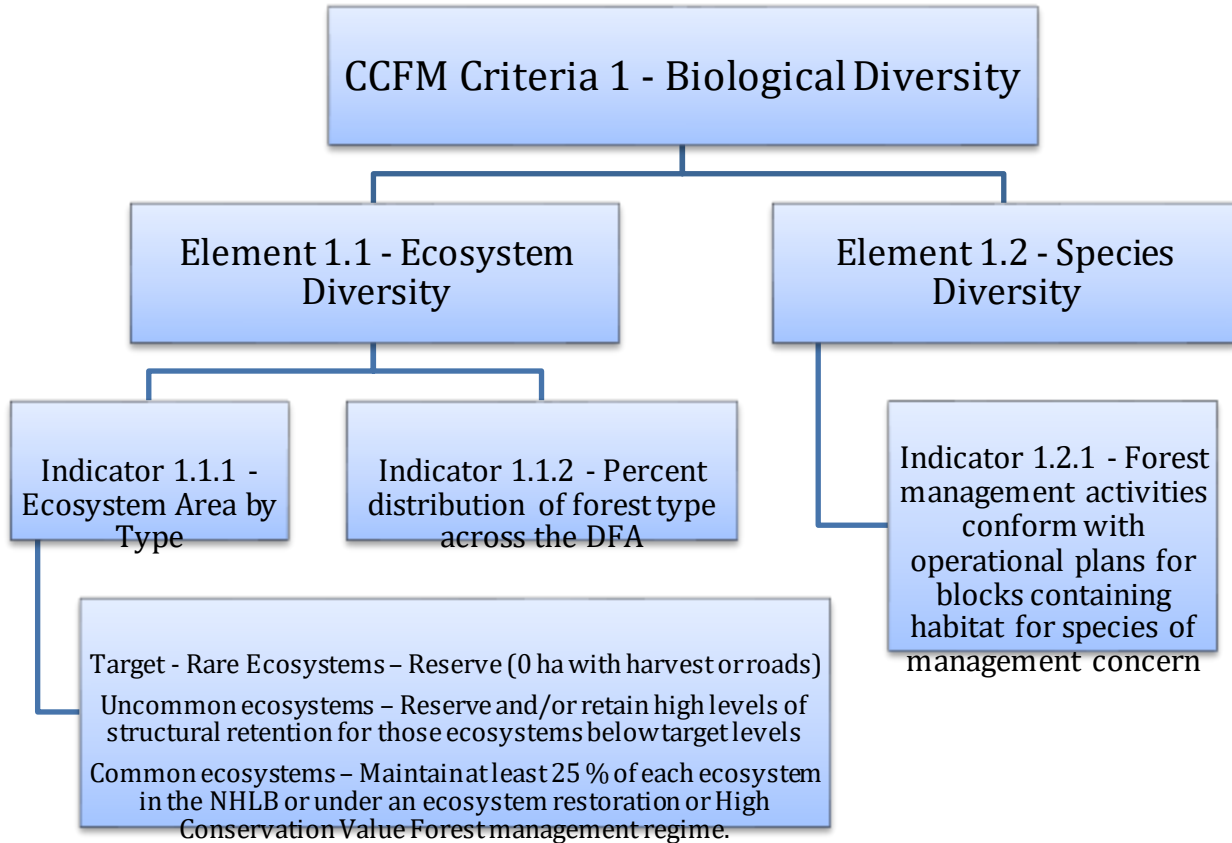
CCFM Criteria 1 - Biological Diversity

Element 1.1 - Ecosystem Diversity

Element 1.2 - Species Diversity

Indicator 1.1.1 - Ecosystem Area by Type

Indicator 1.1.2 - Percent distribution of forest type across the DFA

Indicator 1.2.1 - Forest management activities conform with operational plans for blocks containing habitat for species of management concern

Target - Rare Ecosystems – Reserve (0 ha with harvest or roads)

Uncommon ecosystems – Reserve and/or retain high levels of structural retention for those ecosystems below target levels

Common ecosystems – Maintain at least 25 % of each ecosystem in the NHLB or under an ecosystem restoration or High Conservation Value Forest management regime.